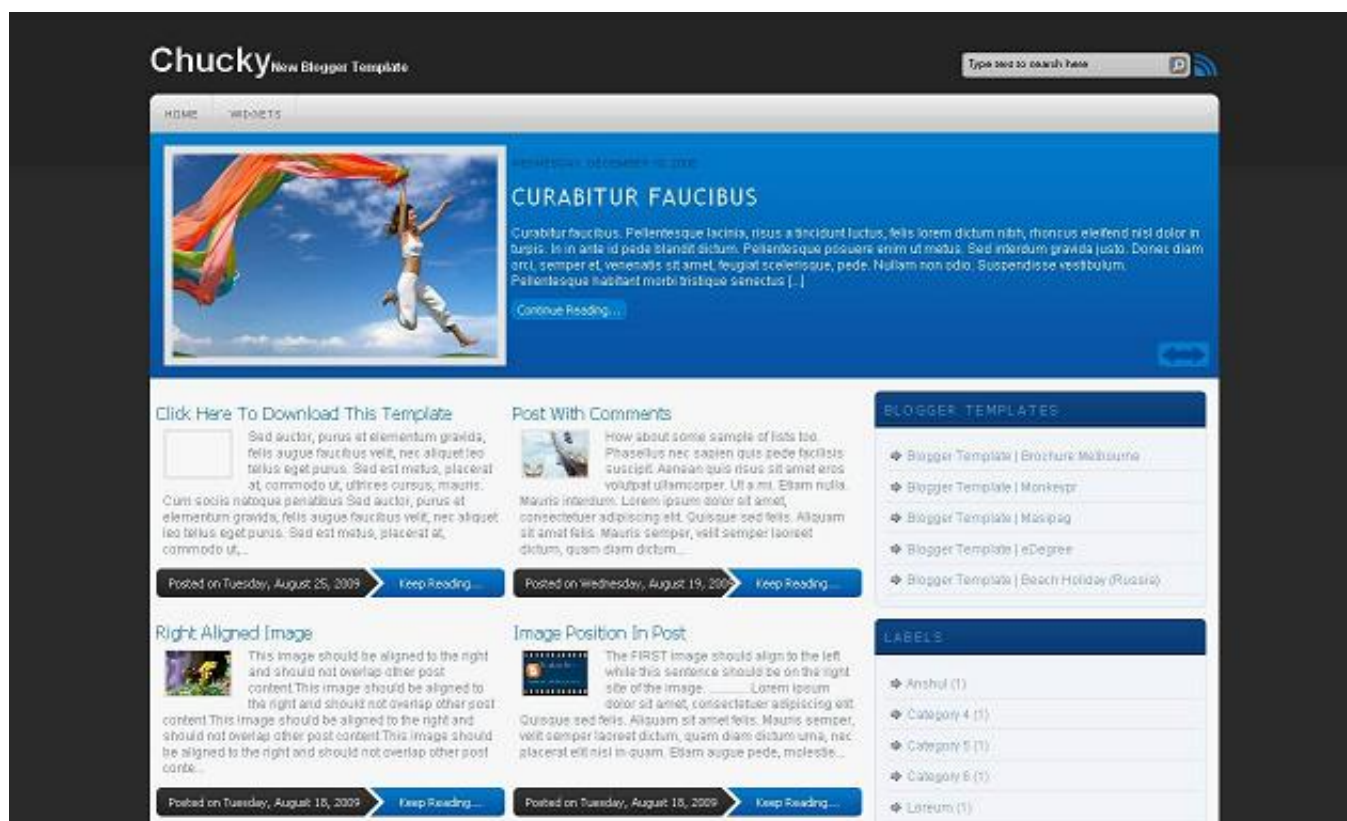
Chucky New Blogger Template

Type text to search here

HOME WIDGETS

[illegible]

CURABITUR FAUCIBUS

Curabitur faucibus. Pellentesque lacinia, risus a tincidunt luctus, felis lorem dictum nibh, rhoncus eleifend nisl dolor in turpis. In in ante id pede blandit dictum. Pellentesque posuere enim ut metus. Sed interdum gravida justo. Donec diam orci, semper et, venenatis sit amet, feugiat scelerisque, pede. Nullam non odio. Suspendisse vestibulum. Pellentesque habitant morbi tristique senectus [...]

Continue Reading...

Click Here To Download This Template

Sed auctor, purus et elementum gravida, felis augue faucibus velit, nec aliquet leo tellus eget purus. Sed est metus, placerat at, commodo ut, ultrices cursus, mauris. Cum sociis natoque penatibus Sed auctor, purus et elementum gravida, felis augue faucibus velit, nec aliquet leo tellus eget purus. Sed est metus, placerat at, commodo ut,...

Posted on Tuesday, August 25, 2009 Keep Reading...

Post With Comments

How about some sample of lists too. Phasellus nec sapien quis pede facilisis suscipit. Aenean quis risus sit amet eros volutpat ullamcorper. Ut a mi. Etiam nulla. Mauris interdum. Lorem ipsum dolor sit amet, consectetuer adipiscing elit. Quisque sed felis. Aliquam sit amet felis. Mauris semper, velit semper laoreet dictum, quam diam dictum...

Posted on Wednesday, August 19, 2009 Keep Reading...

Right Aligned Image

This image should be aligned to the right and should not overlap other post content This image should be aligned to the right and should not overlap other post content This image should be aligned to the right and should not overlap other post content This image should be aligned to the right and should not overlap other post conte...

Posted on Tuesday, August 18, 2009 Keep Reading...

Image Position In Post

The FIRST image should align to the left while this sentence should be on the right site of the image. ..........Lorem ipsum dolor sit amet, consectetuer adipiscing elit Quisque sed felis. Aliquam sit amet felis. Mauris semper, velit semper laoreet dictum, quam diam dictum urna, nec placerat elit nisl in quam. Etiam augue pede, molestie...

Posted on Tuesday, August 18, 2009 Keep Reading...

BLOGGER TEMPLATES

Blogger Template | Brochure Melbourne
Blogger Template | Monkeypr
Blogger Template | Masipag
Blogger Template | eDegree
Blogger Template | Beach Holiday (Russia)

LABELS

Anshul (1)
Category 4 (1)
Category 5 (1)
Category 6 (1)
Loreum (1)